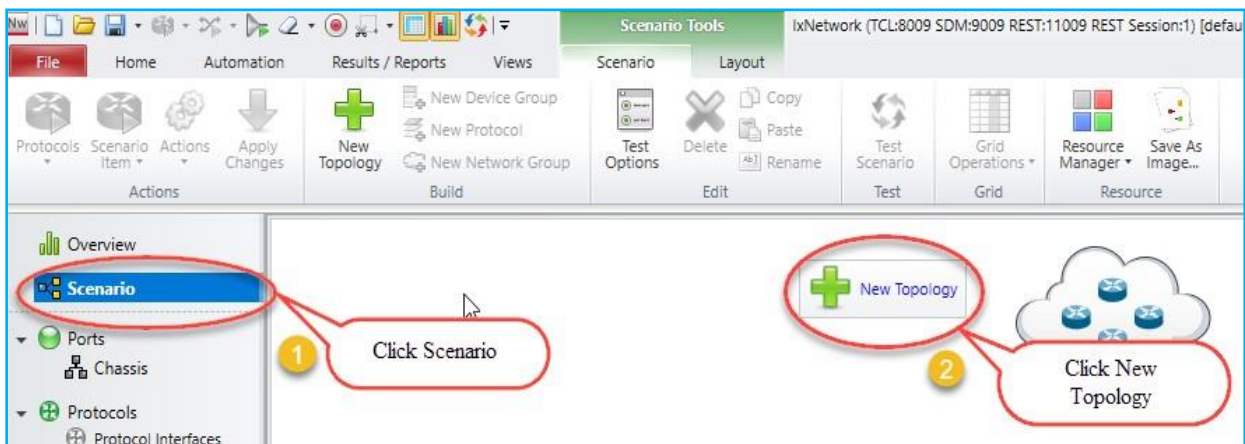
Nw

Scenario Tools

IxNetwork (TCL:8009 SDM:9009 REST:11009 REST Session:1) [defau

File Home Automation Results / Reports Views Scenario Layout

Protocols Scenario Item Actions Apply Changes
Actions

New Topology
New Device Group
New Protocol
New Network Group
Build

Test Options
Delete
Copy
Paste
Rename
Edit

Test Scenario
Test

Grid Operations
Grid

Resource Manager
Save As Image...
Resource

Overview
Scenario
Ports
Chassis
Protocols
Protocol Interfaces

New Topology

1 Click Scenario

2 Click New Topology